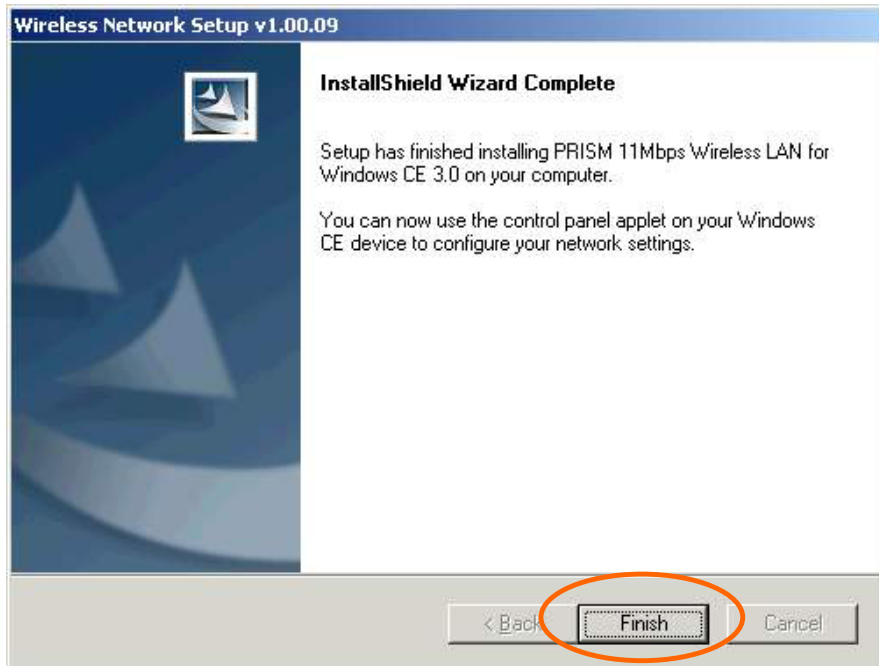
Wireless Network Setup v1.00.09

InstallShield Wizard Complete

Setup has finished installing PRISM 11Mbps Wireless LAN for Windows CE 3.0 on your computer.

You can now use the control panel applet on your Windows CE device to configure your network settings.

< Back

Finish

Cancel